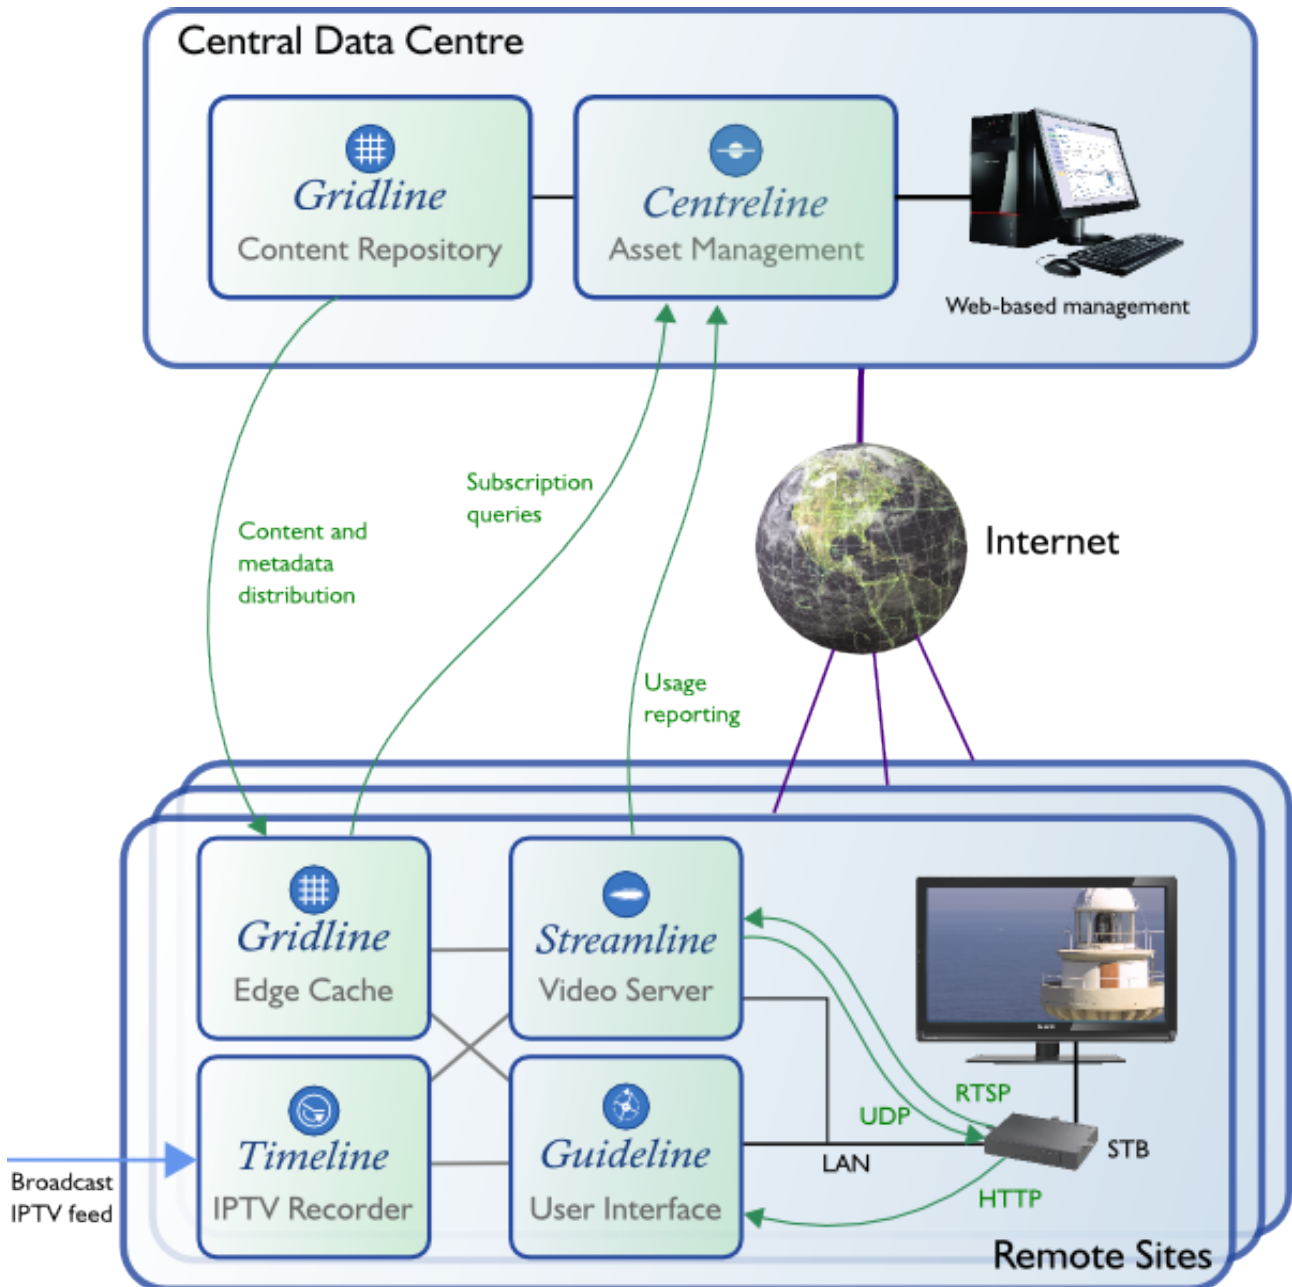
Central Data Centre

Gridline
Content Repository

Centreline
Asset Management

Web-based management

Subscription queries

Content and metadata distribution

Internet

Usage reporting

Gridline
Edge Cache

Streamline
Video Server

Timeline
IPTV Recorder

Guideline
User Interface

Broadcast IPTV feed

RTSP

UDP

LAN

STB

HTTP

Remote Sites